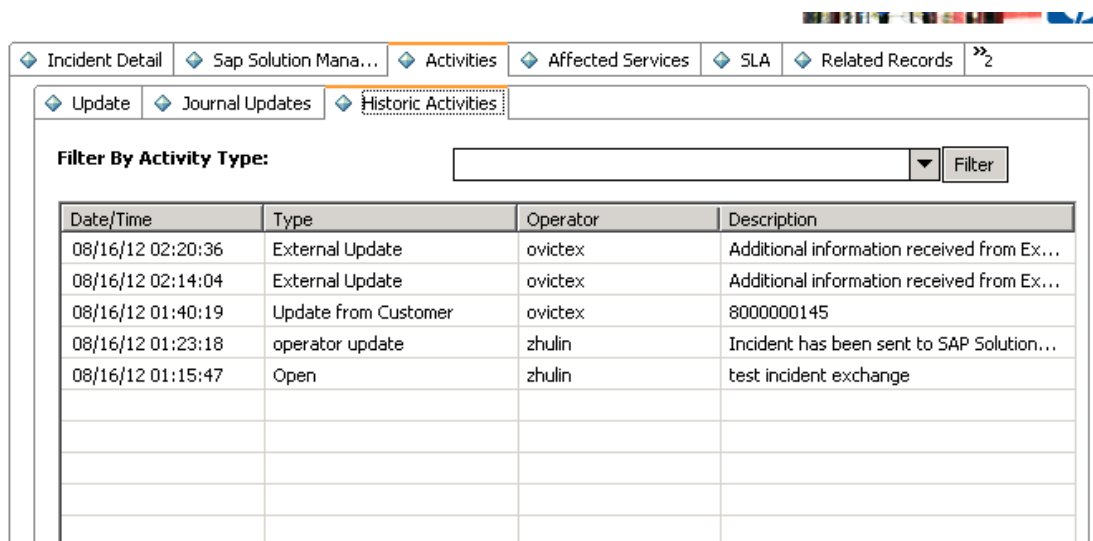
Incident Detail | Sap Solution Mana... | Activities | Affected Services | SLA | Related Records | »2

Update | Journal Updates | Historic Activities

Filter By Activity Type:

Filter

| Date/Time | Type | Operator | Description |
|---|---|---|---|
| 08/16/12 02:20:36 | External Update | ovictex | Additional information received from Ex... |
| 08/16/12 02:14:04 | External Update | ovictex | Additional information received from Ex... |
| 08/16/12 01:40:19 | Update from Customer | ovictex | 8000000145 |
| 08/16/12 01:23:18 | operator update | zhulin | Incident has been sent to SAP Solution... |
| 08/16/12 01:15:47 | Open | zhulin | test incident exchange |